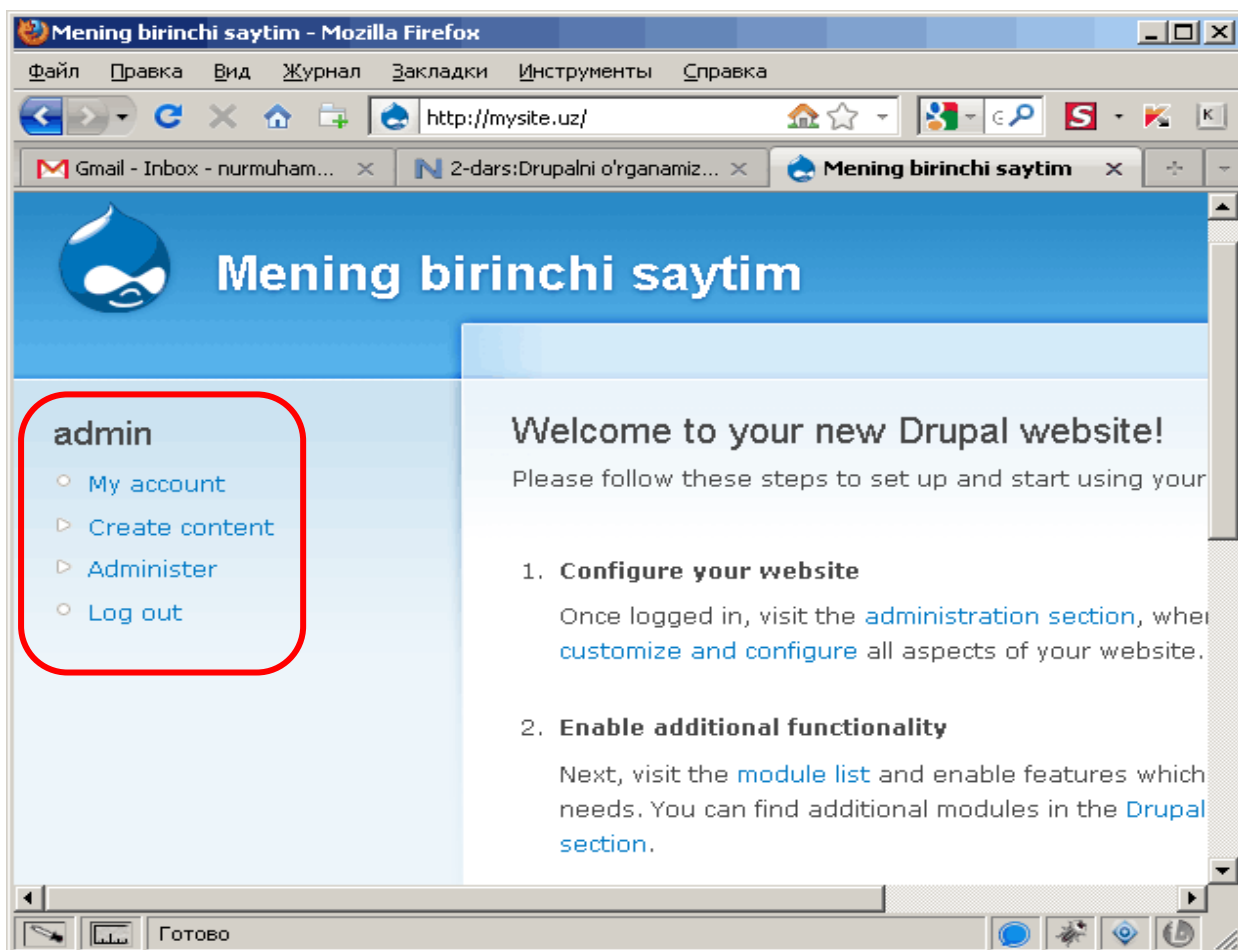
Mening birinchi saytim - Mozilla Firefox

Файл Правка Вид Журнал Закладки Инструменты Справка

http://mysite.uz/

Gmail - Inbox - nurmuham...
2-dars:Drupalni o'rganamiz...
Mening birinchi saytim

Mening birinchi saytim

admin

My account
Create content
Administer
Log out

Welcome to your new Drupal website!

Please follow these steps to set up and start using your

1. Configure your website

Once logged in, visit the administration section, wher customize and configure all aspects of your website.

2. Enable additional functionality

Next, visit the module list and enable features which needs. You can find additional modules in the Drupal section.

Готово